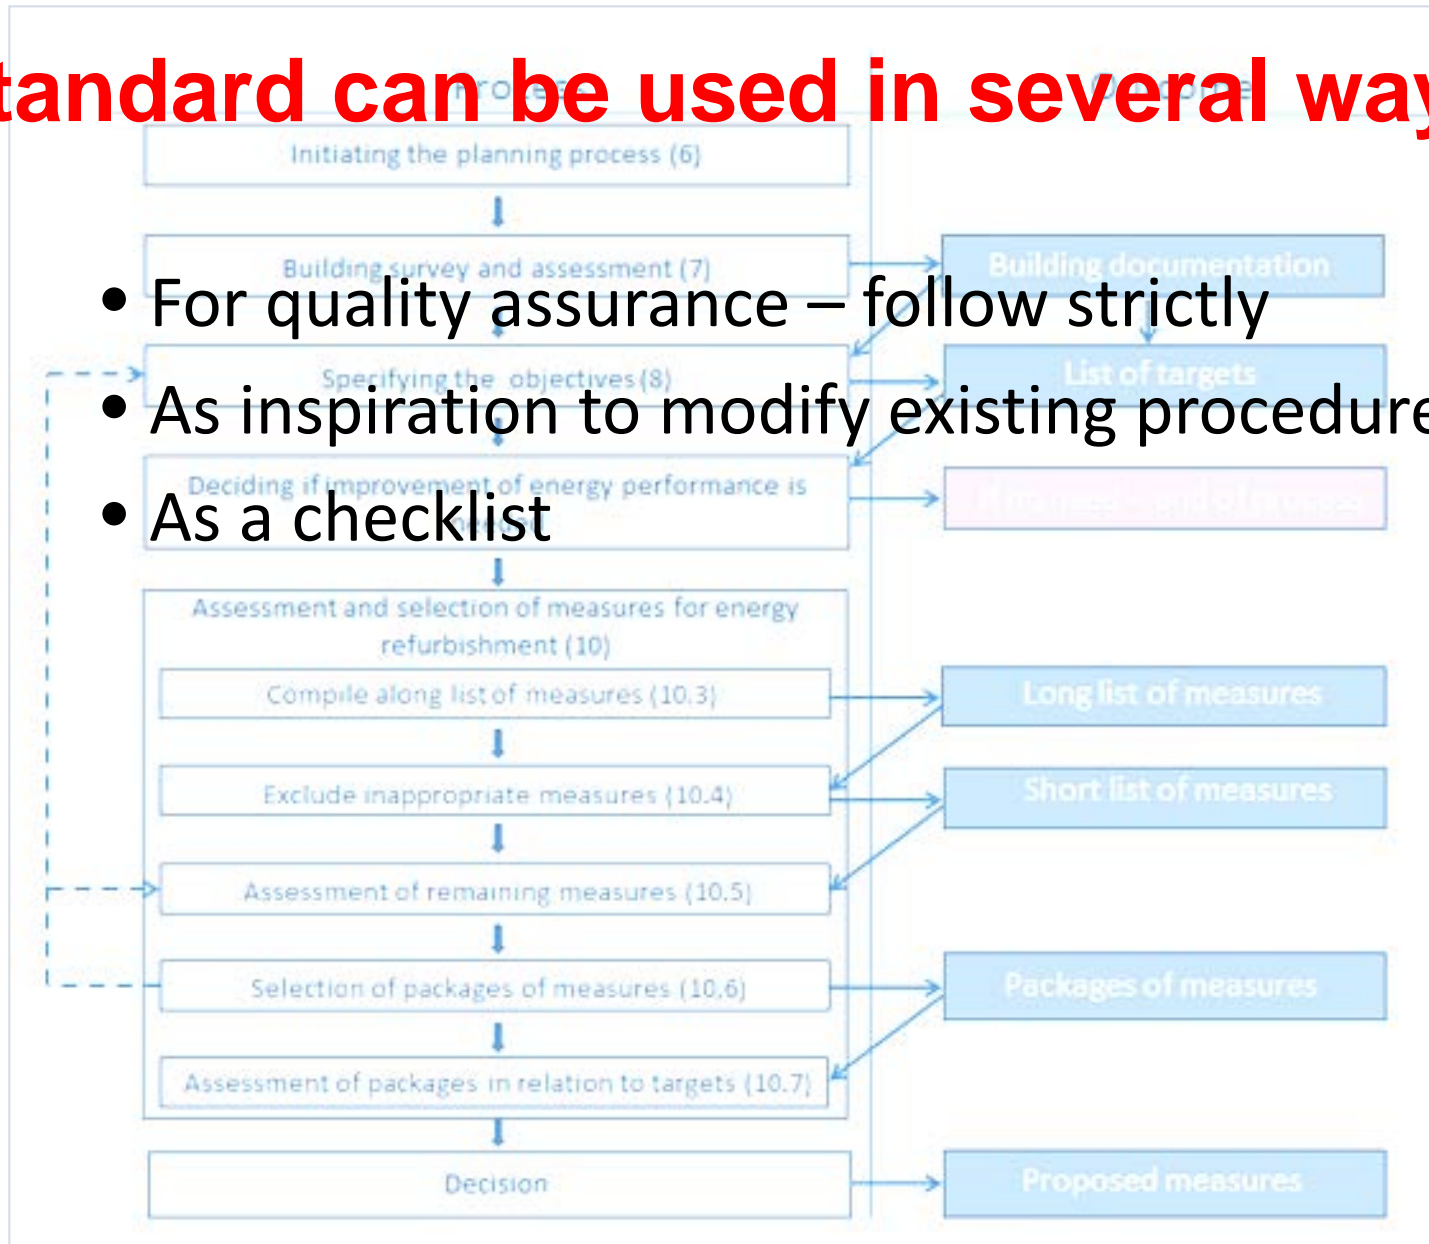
tandard can be used in several way

- For quality assurance – follow strictly
- As inspiration to modify existing procedure
- As a checklist

Process

Outcome

Initiating the planning process (6)

Building survey and assessment (7)

Building documentation

Specifying the objectives (8)

List of targets

Deciding if improvement of energy performance is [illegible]

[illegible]

Assessment and selection of measures for energy refurbishment (10)

Compile along list of measures (10.3)

Long list of measures

Exclude inappropriate measures (10.4)

Short list of measures

Assessment of remaining measures (10.5)

Selection of packages of measures (10.6)

Packages of measures

Assessment of packages in relation to targets (10.7)

Decision

Proposed measures